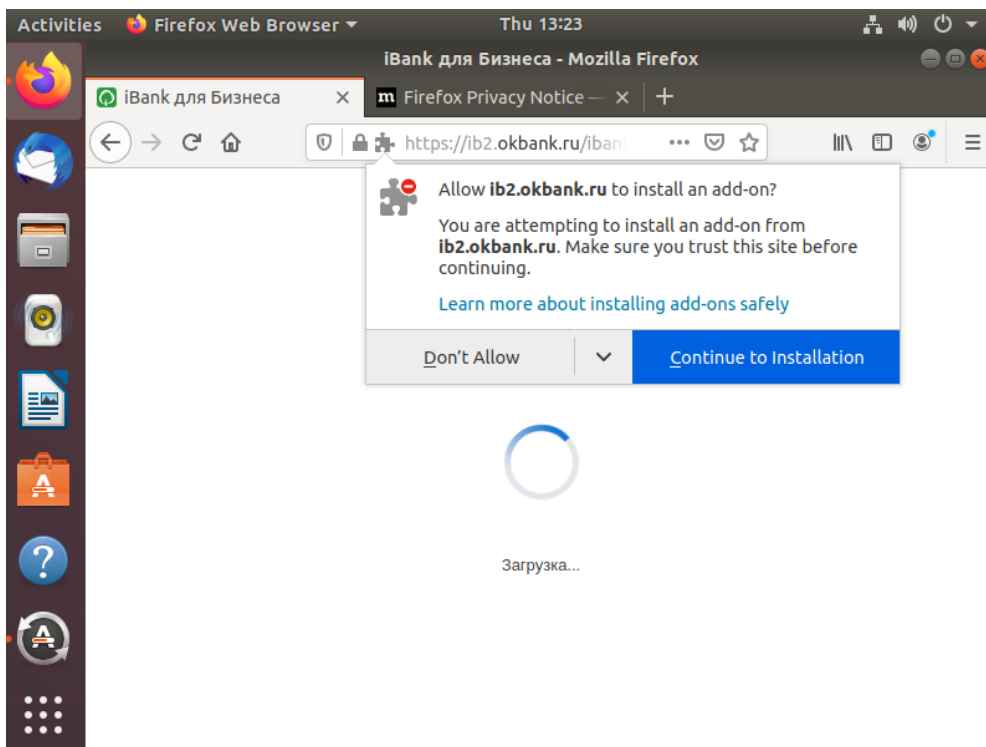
Activities Firefox Web Browser Thu 13:23

iBank для Бизнеса - Mozilla Firefox

iBank для Бизнеса × Firefox Privacy Notice — × +

https://ib2.okbank.ru/iban

Allow ib2.okbank.ru to install an add-on?

You are attempting to install an add-on from ib2.okbank.ru. Make sure you trust this site before continuing.

Learn more about installing add-ons safely

Don't Allow

Continue to Installation

Загрузка...